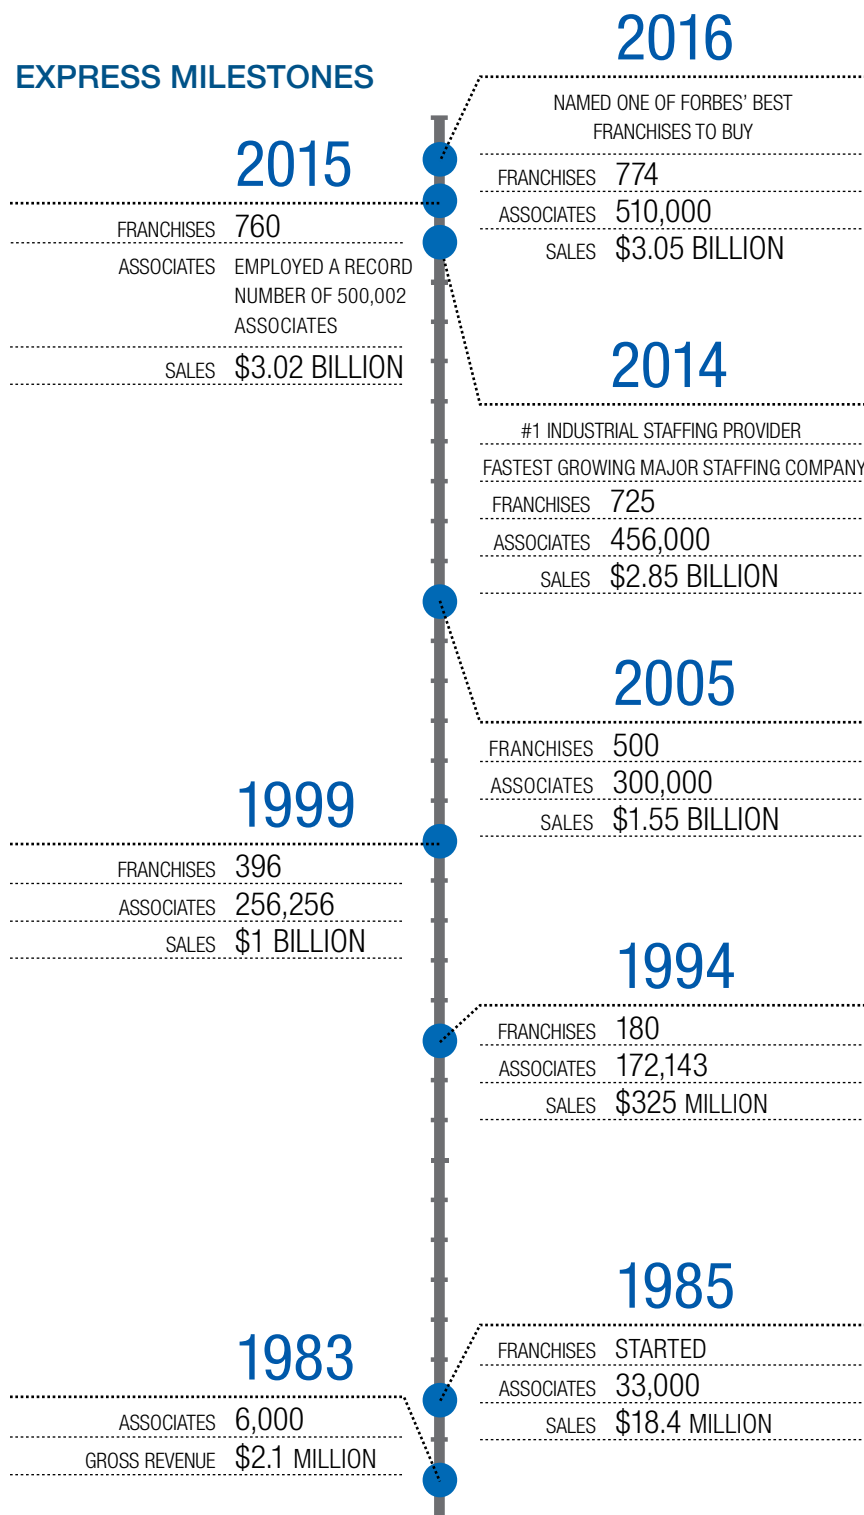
EXPRESS MILESTONES

2016

NAMED ONE OF FORBES' BEST FRANCHISES TO BUY

FRANCHISES 774

ASSOCIATES 510,000

SALES $3.05 BILLION

2015

FRANCHISES 760

ASSOCIATES EMPLOYED A RECORD NUMBER OF 500,002 ASSOCIATES

SALES $3.02 BILLION

2014

#1 INDUSTRIAL STAFFING PROVIDER

FASTEST GROWING MAJOR STAFFING COMPANY

FRANCHISES 725

ASSOCIATES 456,000

SALES $2.85 BILLION

2005

FRANCHISES 500

ASSOCIATES 300,000

SALES $1.55 BILLION

1999

FRANCHISES 396

ASSOCIATES 256,256

SALES $1 BILLION

1994

FRANCHISES 180

ASSOCIATES 172,143

SALES $325 MILLION

1985

FRANCHISES STARTED

ASSOCIATES 33,000

SALES $18.4 MILLION

1983

ASSOCIATES 6,000

GROSS REVENUE $2.1 MILLION